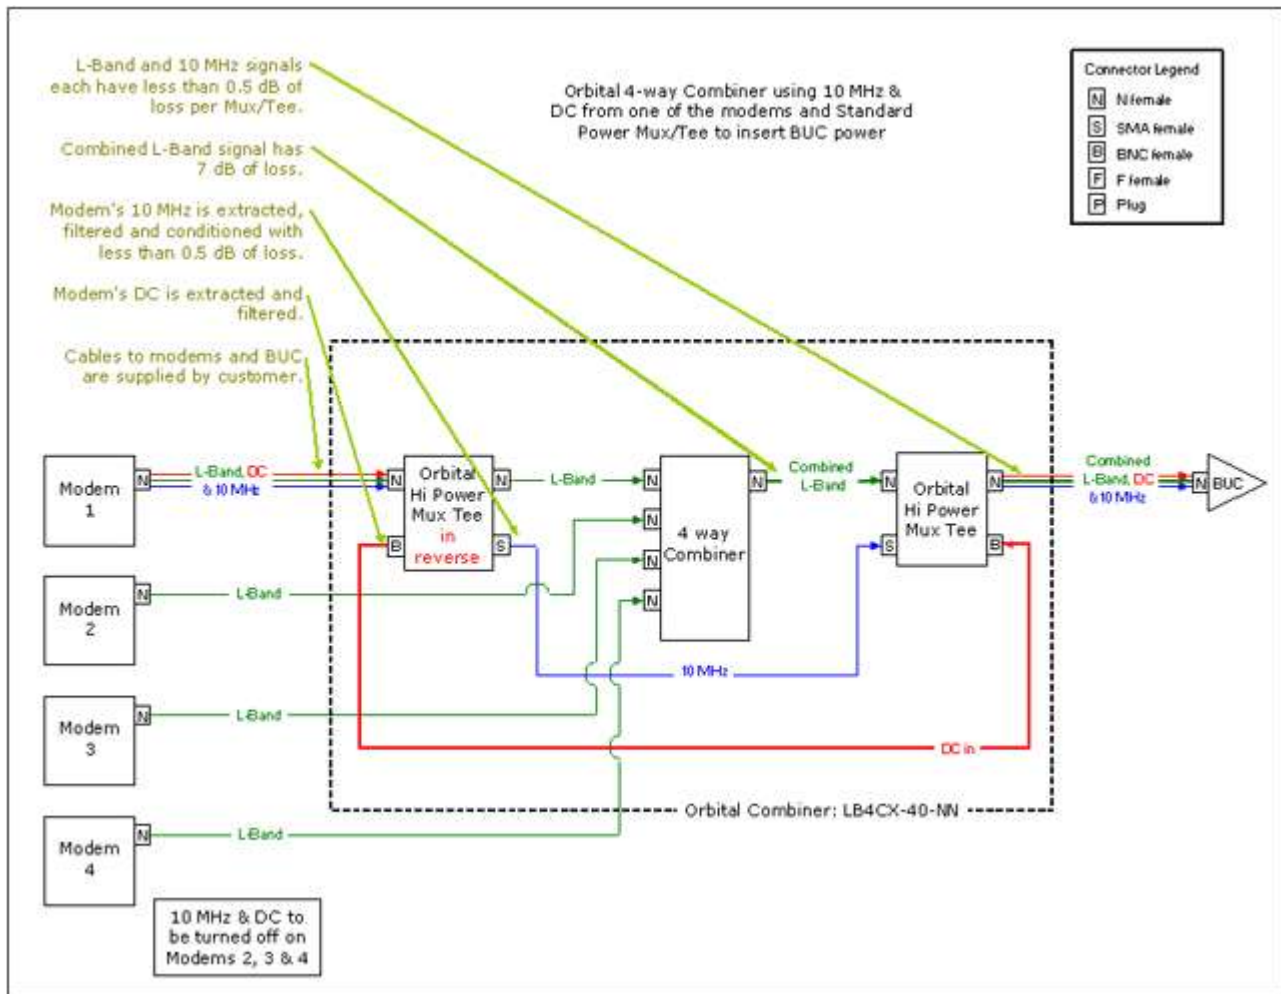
L-Band and 10 MHz signals each have less than 0.5 dB of loss per Mux/Tee.

Combined L-Band signal has 7 dB of loss.

Modem's 10 MHz is extracted, filtered and conditioned with less than 0.5 dB of loss.

Modem's DC is extracted and filtered.

Cables to modems and BUC are supplied by customer.

Orbital 4-way Combiner using 10 MHz & DC from one of the modems and Standard Power Mux/Tee to insert BUC power

Connector Legend
N N female
S SMA female
B BNC female
F F female
P Plug

Modem 1
N
L-Band, DC & 10 MHz
N
Orbital Hi Power Mux Tee in reverse
B
S
N
L-Band
N
N
N
N
4 way Combiner
N
Combined L-Band
N
Orbital Hi Power Mux Tee
S
B
N
Combined L-Band, DC & 10 MHz
N BUC

Modem 2
N
L-Band

Modem 3
N
L-Band

10 MHz

DC in

Modem 4
N
L-Band

Orbital Combiner: LB4CX-40-NN

10 MHz & DC to be turned off on Modems 2, 3 & 4